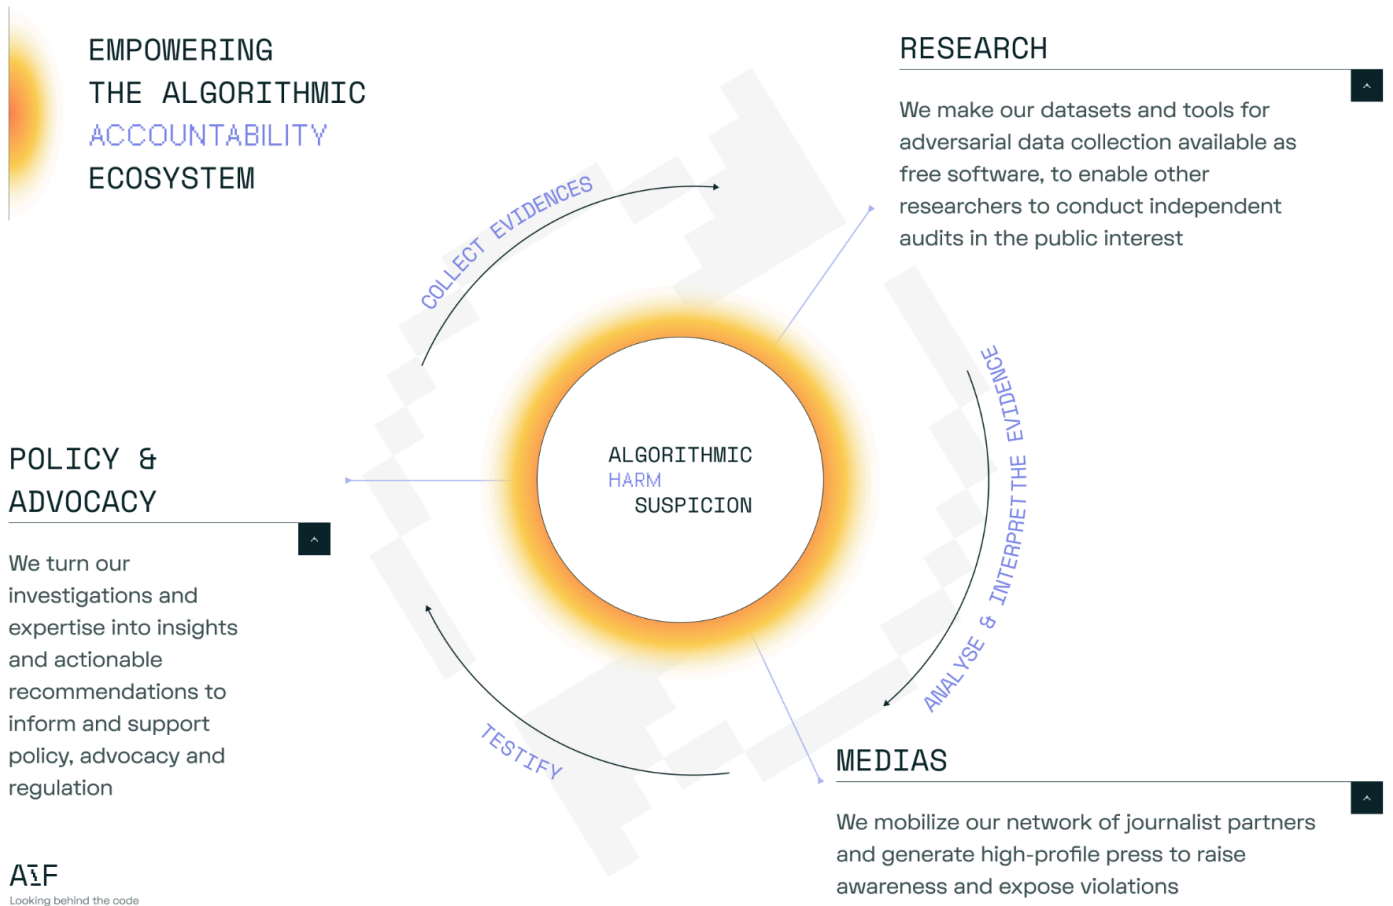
EMPOWERING THE ALGORITHMIC ACCOUNTABILITY ECOSYSTEM

RESEARCH

We make our datasets and tools for adversarial data collection available as free software, to enable other researchers to conduct independent audits in the public interest

COLLECT EVIDENCES

ANALYSE & INTERPRET THE EVIDENCE

TESTIFY

ALGORITHMIC HARM SUSPICION

POLICY & ADVOCACY

We turn our investigations and expertise into insights and actionable recommendations to inform and support policy, advocacy and regulation

MEDIAS

We mobilize our network of journalist partners and generate high-profile press to raise awareness and expose violations

AIF
Looking behind the code